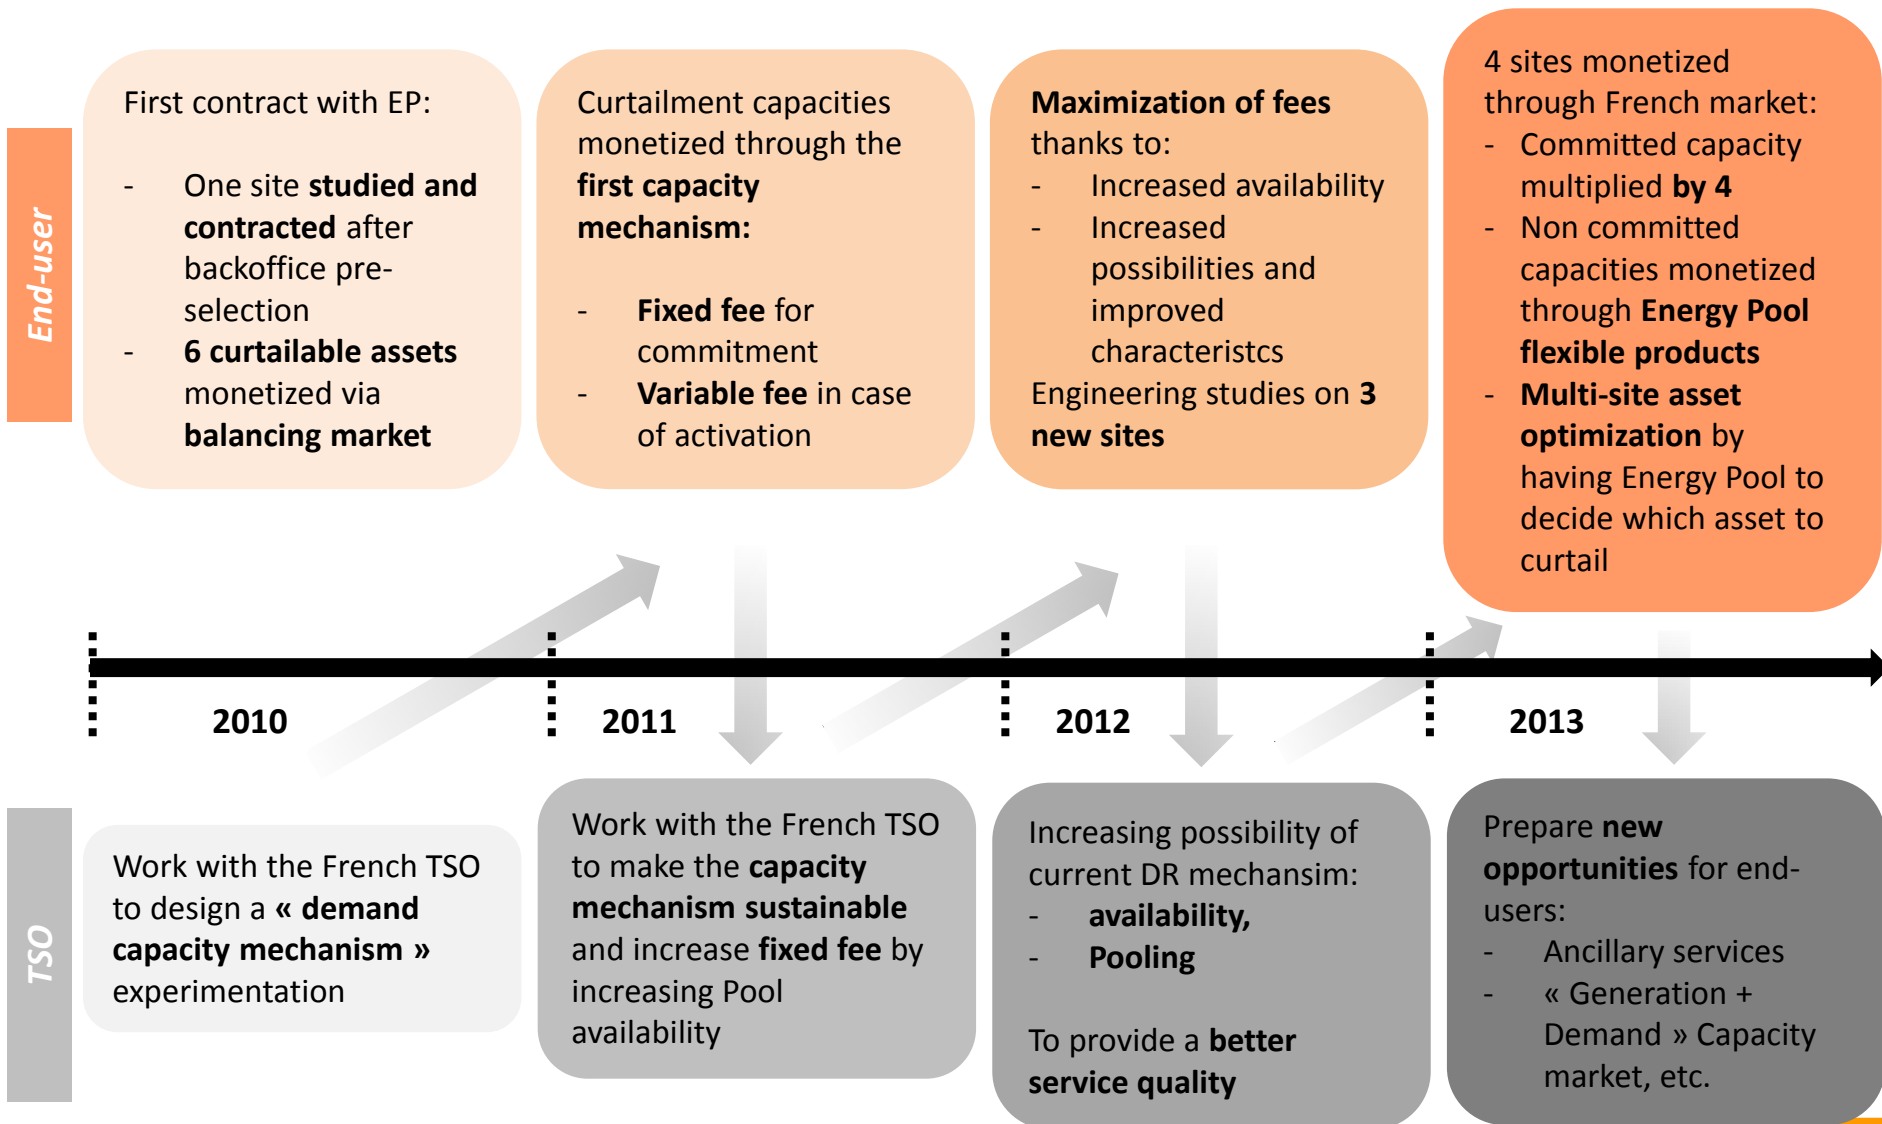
End-user

First contract with EP:

- One site studied and contracted after backoffice pre-selection
- 6 curtailable assets monetized via balancing market

Curtailment capacities monetized through the first capacity mechanism:

- Fixed fee for commitment
- Variable fee in case of activation

Maximization of fees thanks to:
- Increased availability
- Increased possibilities and improved characteristcs
Engineering studies on 3 new sites

4 sites monetized through French market:
- Committed capacity multiplied by 4
- Non committed capacities monetized through Energy Pool flexible products
- Multi-site asset optimization by having Energy Pool to decide which asset to curtail

2010

2011

2012

2013

TSO

Work with the French TSO to design a « demand capacity mechanism » experimentation

Work with the French TSO to make the capacity mechanism sustainable and increase fixed fee by increasing Pool availability

Increasing possibility of current DR mechansim:
- availability,
- Pooling

To provide a better service quality

Prepare new opportunities for end-users:
- Ancillary services
- « Generation + Demand » Capacity market, etc.